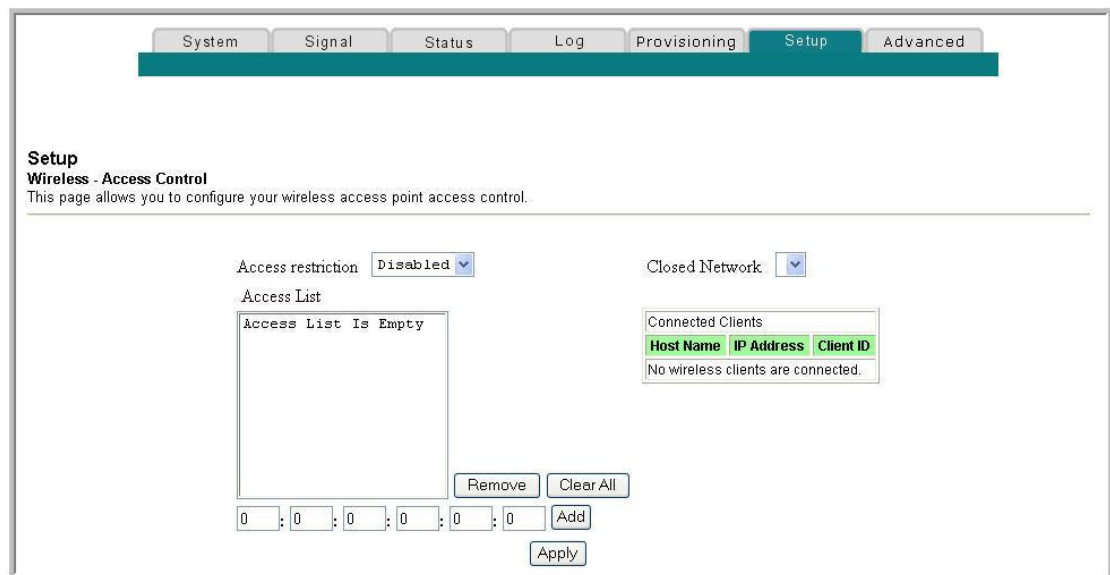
System | Signal | Status | Log | Provisioning | Setup | Advanced

Setup
Wireless - Access Control
This page allows you to configure your wireless access point access control.

Access restriction Disabled

Closed Network

Access List

Access List Is Empty

Connected Clients

| Host Name | IP Address | Client ID |
|---|---|---|
| No wireless clients are connected. | | |

Remove Clear All

0 : 0 : 0 : 0 : 0 : 0 Add

Apply